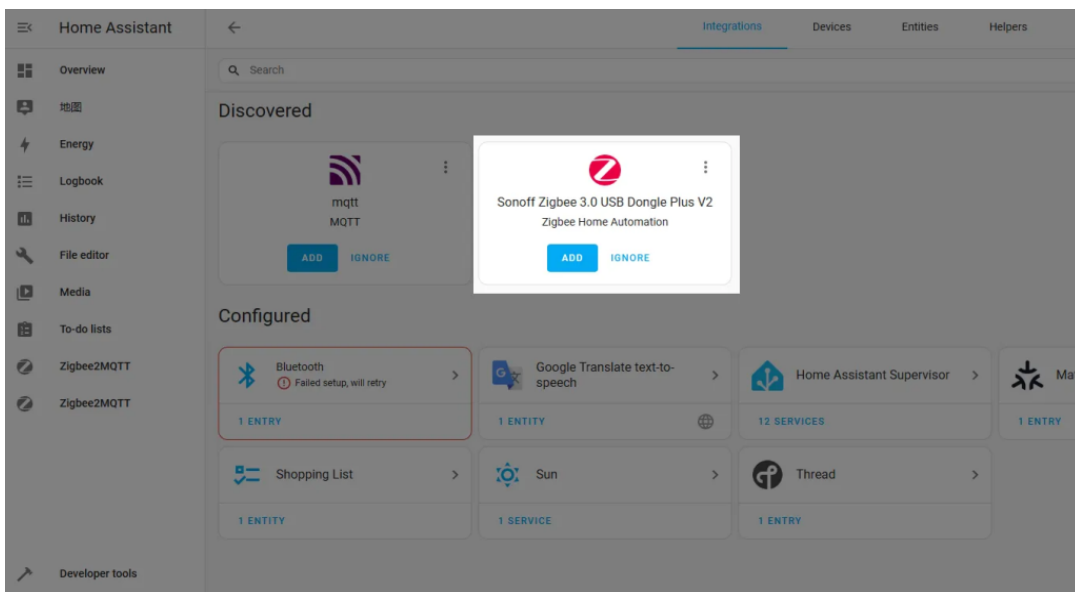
Home Assistant

Overview
地图
Energy
Logbook
History
File editor
Media
To-do lists
Zigbee2MQTT
Zigbee2MQTT

Developer tools

Integrations
Devices
Entities
Helpers

Search

Discovered

mqtt
MQTT
ADD
IGNORE

Sonoff Zigbee 3.0 USB Dongle Plus V2
Zigbee Home Automation
ADD
IGNORE

Configured

Bluetooth
Failed setup, will retry
1 ENTRY

Google Translate text-to-speech
1 ENTITY

Home Assistant Supervisor
12 SERVICES

Ma
1 ENTRY

Shopping List
1 ENTITY

Sun
1 SERVICE

Thread
1 ENTRY